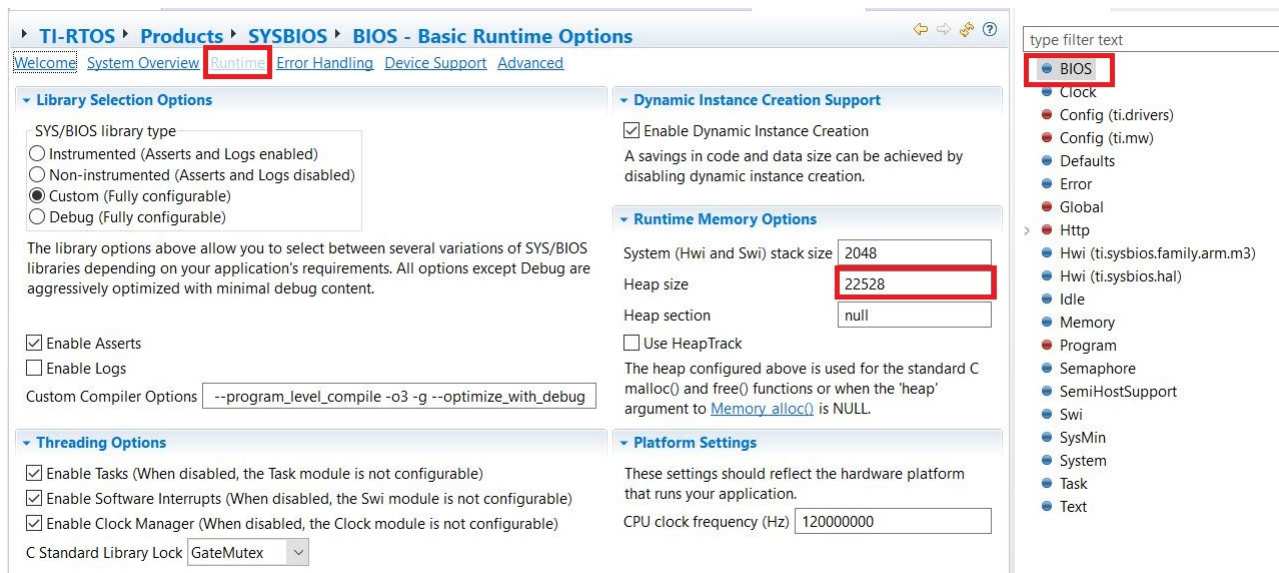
▸ TI-RTOS ▸ Products ▸ SYSBIOS ▸ BIOS - Basic Runtime Options

Welcome System Overview Runtime Error Handling Device Support Advanced

▾ Library Selection Options

SYS/BIOS library type
○ Instrumented (Asserts and Logs enabled)
○ Non-instrumented (Asserts and Logs disabled)
◉ Custom (Fully configurable)
○ Debug (Fully configurable)

The library options above allow you to select between several variations of SYS/BIOS libraries depending on your application's requirements. All options except Debug are aggressively optimized with minimal debug content.

☑ Enable Asserts
☐ Enable Logs
Custom Compiler Options --program_level_compile -o3 -g --optimize_with_debug

▾ Threading Options

☑ Enable Tasks (When disabled, the Task module is not configurable)
☑ Enable Software Interrupts (When disabled, the Swi module is not configurable)
☑ Enable Clock Manager (When disabled, the Clock module is not configurable)
C Standard Library Lock GateMutex

▾ Dynamic Instance Creation Support

☑ Enable Dynamic Instance Creation
A savings in code and data size can be achieved by disabling dynamic instance creation.

▾ Runtime Memory Options

System (Hwi and Swi) stack size 2048
Heap size 22528
Heap section null
☐ Use HeapTrack
The heap configured above is used for the standard C malloc() and free() functions or when the 'heap' argument to Memory alloc() is NULL.

▾ Platform Settings

These settings should reflect the hardware platform that runs your application.
CPU clock frequency (Hz) 120000000

type filter text
BIOS
Clock
Config (ti.drivers)
Config (ti.mw)
Defaults
Error
Global
Http
Hwi (ti.sysbios.family.arm.m3)
Hwi (ti.sysbios.hal)
Idle
Memory
Program
Semaphore
SemiHostSupport
Swi
SysMin
System
Task
Text